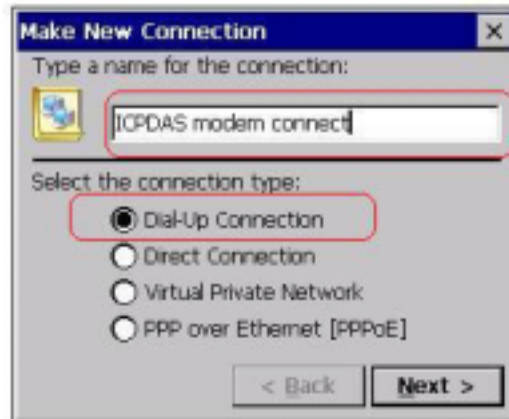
Make New Connection ×
Type a name for the connection:
ICPDAS modem connect
Select the connection type:
Dial-Up Connection
Direct Connection
Virtual Private Network
PPP over Ethernet [PPPoE]
< Back
Next >